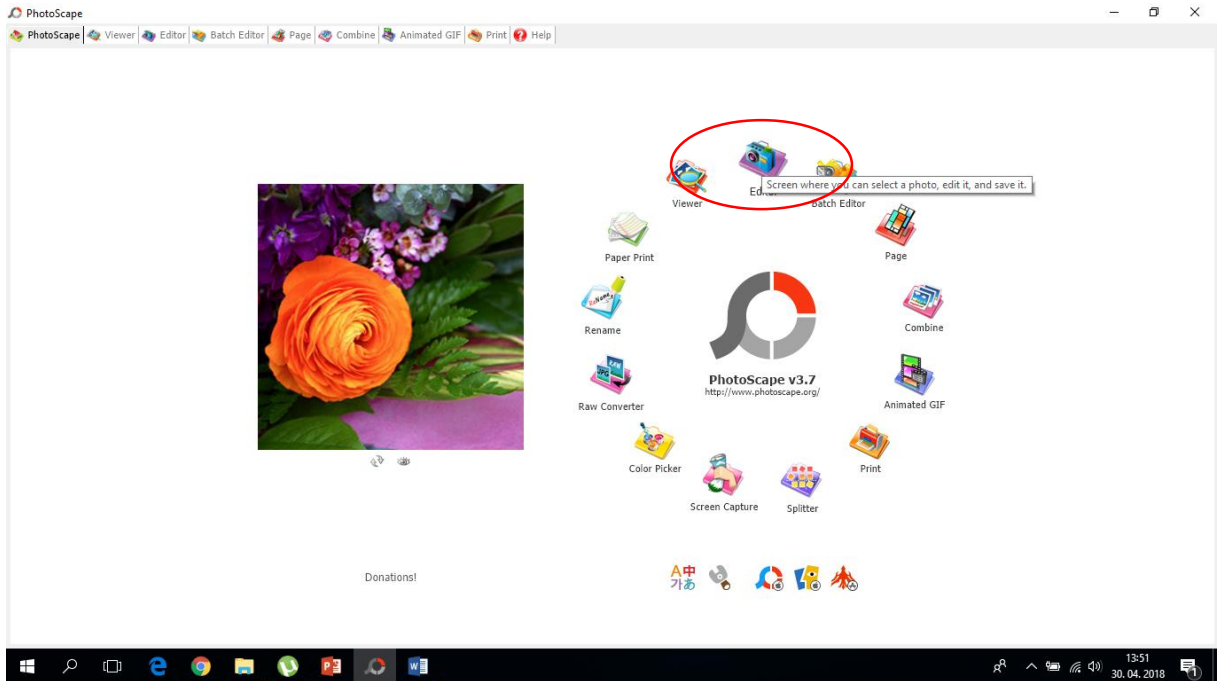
PhotoScape

PhotoScape | Viewer | Editor | Batch Editor | Page | Combine | Animated GIF | Print | Help

Viewer
Editor
Screen where you can select a photo, edit it, and save it.
Batch Editor
Paper Print
Page
Rename
Combine
Raw Converter
PhotoScape v3.7
http://www.photoscape.org/
Animated GIF
Color Picker
Print
Screen Capture
Splitter

Donations!

13:51
30. 04. 2018